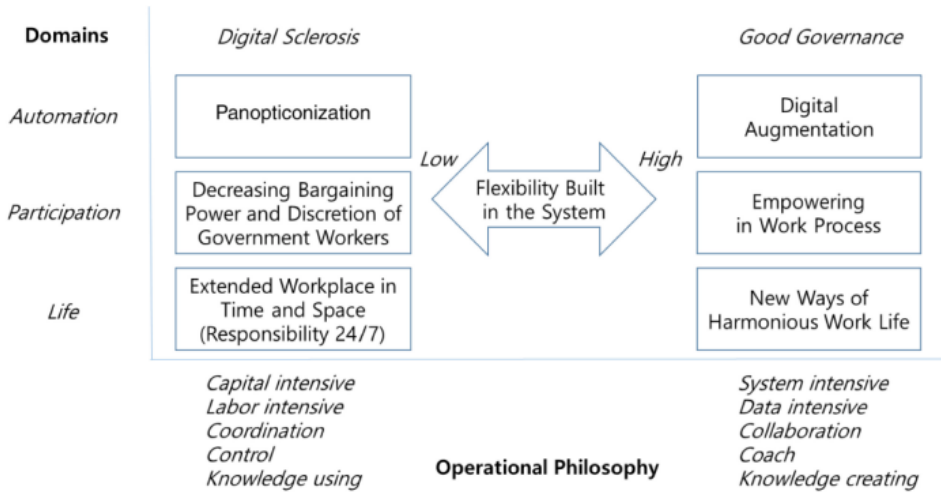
Domains

Digital Sclerosis

Good Governance

Automation

Panopticonization

Digital Augmentation

Low

High

Flexibility Built in the System

Participation

Decreasing Bargaining Power and Discretion of Government Workers

Empowering in Work Process

Life

Extended Workplace in Time and Space (Responsibility 24/7)

New Ways of Harmonious Work Life

Capital intensive
Labor intensive
Coordination
Control
Knowledge using

Operational Philosophy

System intensive
Data intensive
Collaboration
Coach
Knowledge creating